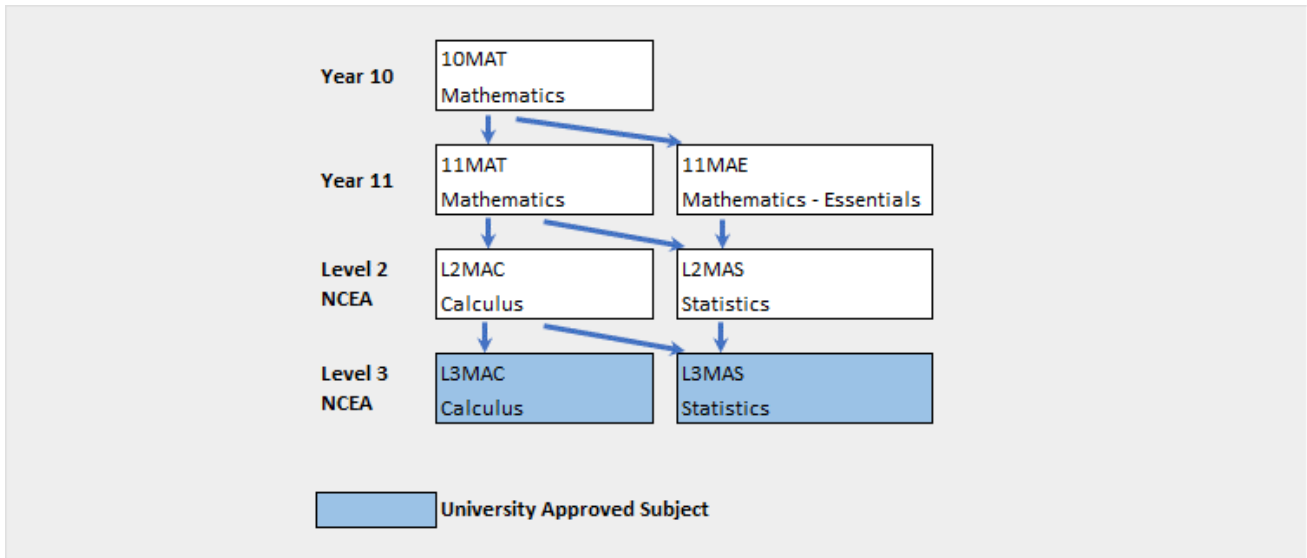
Year 10

10MAT
Mathematics

Year 11

11MAT
Mathematics

11MAE
Mathematics - Essentials

Level 2
NCEA

L2MAC
Calculus

L2MAS
Statistics

Level 3
NCEA

L3MAC
Calculus

L3MAS
Statistics

University Approved Subject